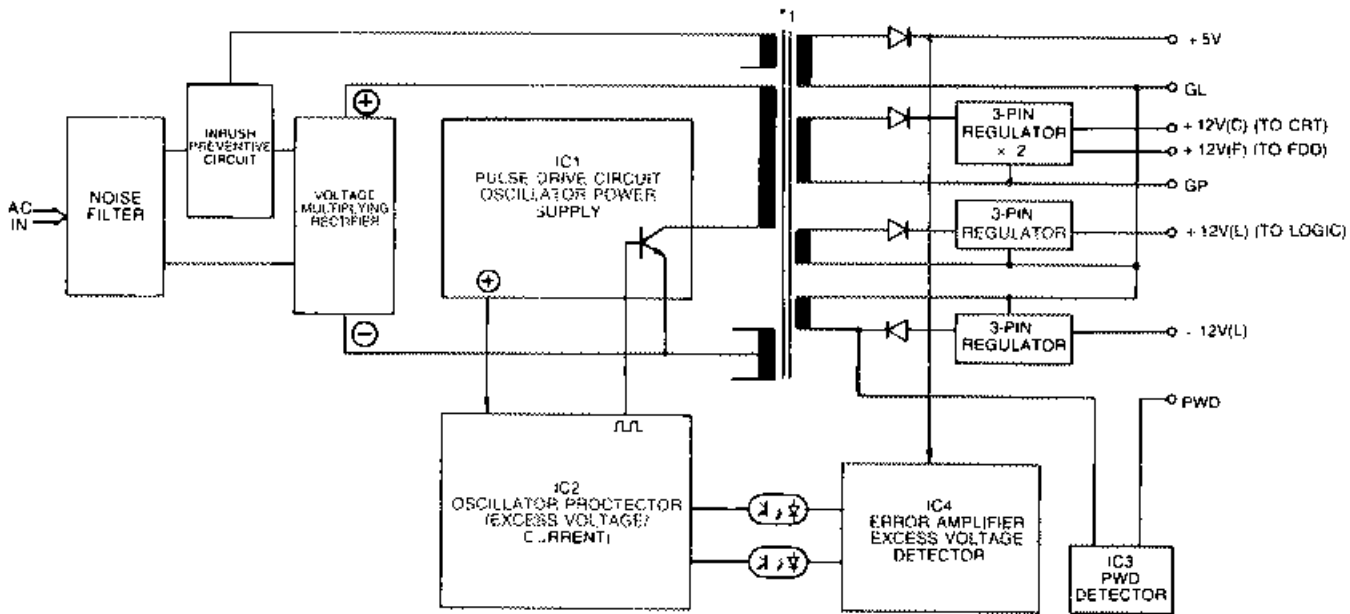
AC IN

NOISE FILTER

INRUSH PREVENTIVE CIRCUIT

VOLTAGE MULTIPLYING RECTIFIER

IC1 PULSE DRIVE CIRCUIT OSCILLATOR POWER SUPPLY

*1

+ 5V

GL

3-PIN REGULATOR × 2

+ 12V(C) (TO CRT)

+ 12V(F) (TO FDD)

GP

3-PIN REGULATOR

+ 12V(L) (TO LOGIC)

3-PIN REGULATOR

- 12V(L)

PWD

IC2 OSCILLATOR PROCTECTOR (EXCESS VOLTAGE/ CURRENT)

IC4 ERROR AMPLIFIER EXCESS VOLTAGE DETECTOR

IC3 PWD DETECTOR